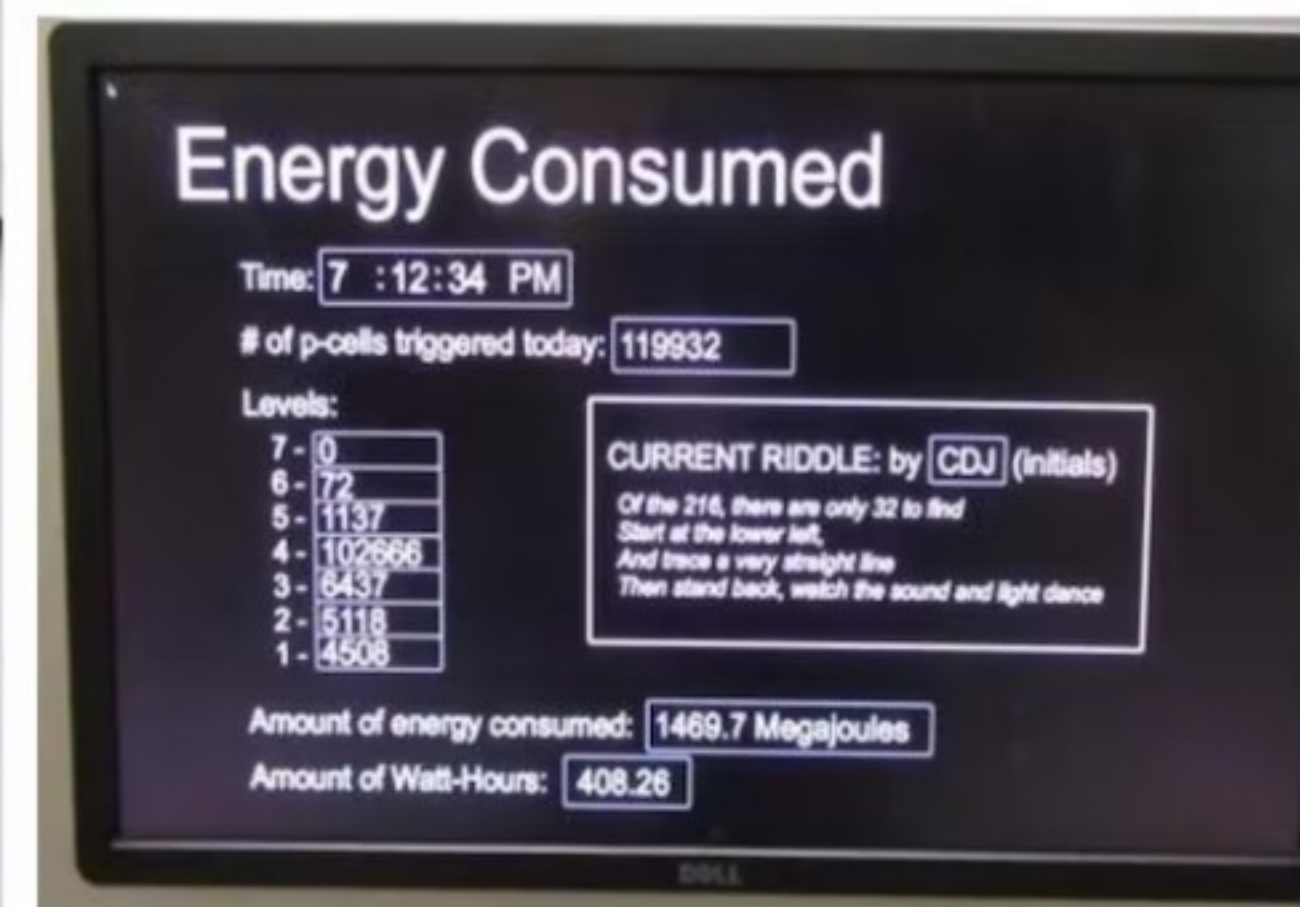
Energy Consumed

Time: 7 :12:34 PM

# of p-cells triggered today: 119932

Levels:

7 - 0
6 - 72
5 - 1137
4 - 102666
3 - 6437
2 - 5118
1 - 4508

CURRENT RIDDLE: by CDJ (initials)

Of the 216, there are only 32 to find
Start at the lower left,
And trace a very straight line
Then stand back, watch the sound and light dance

Amount of energy consumed: 1469.7 Megajoules

Amount of Watt-Hours: 408.26

DELL